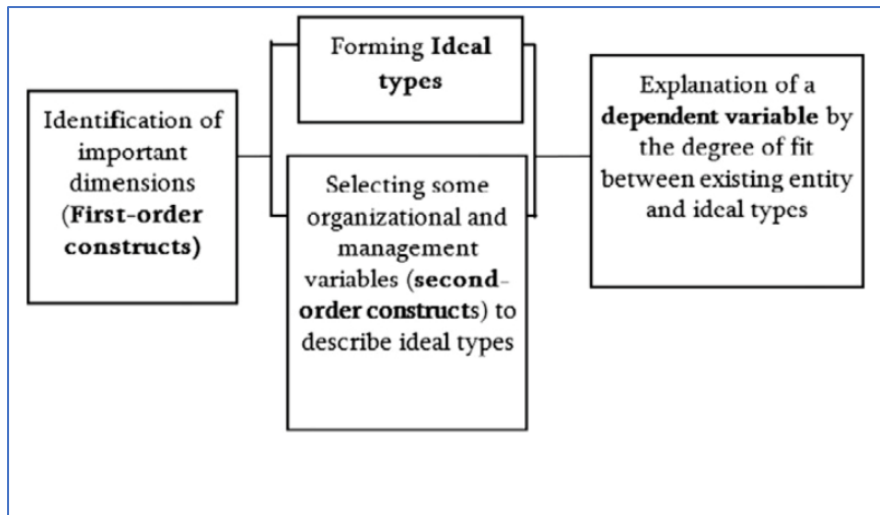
Identification of important dimensions (**First-order constructs)**

Forming **Ideal types**

Selecting some organizational and management variables (**second-order constructs**) to describe ideal types

Explanation of a **dependent variable** by the degree of fit between existing entity and ideal types